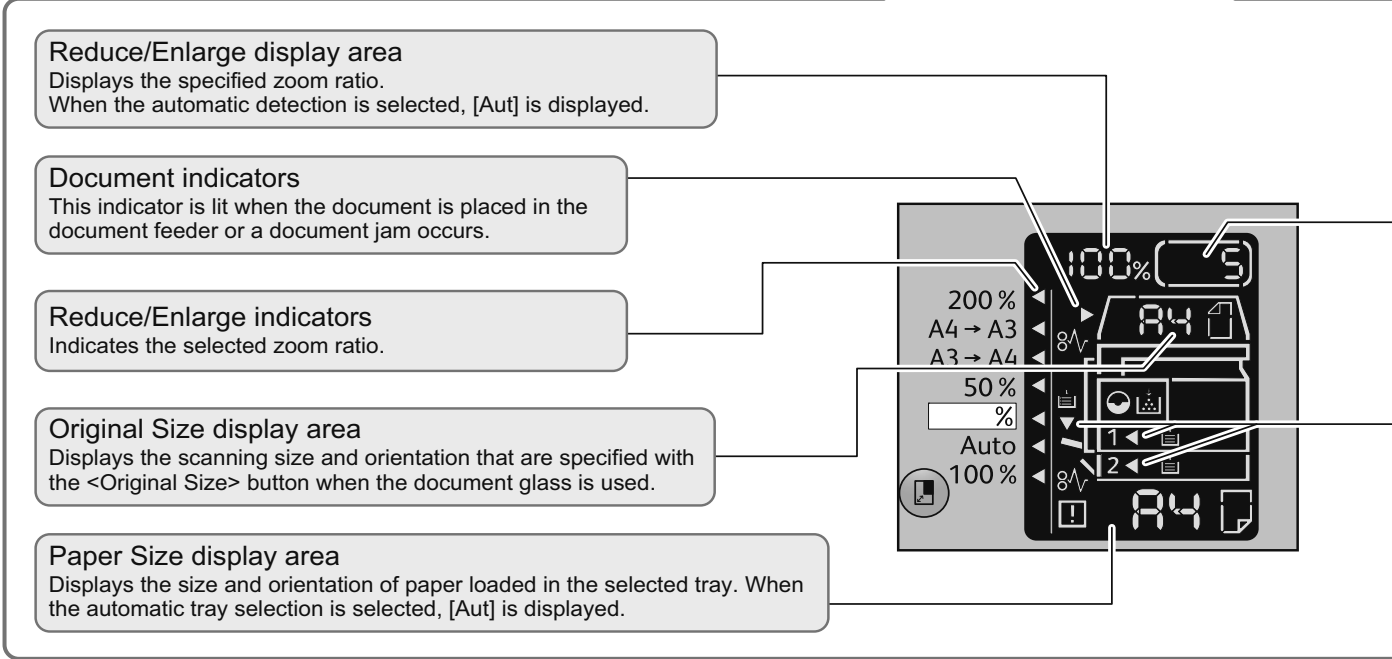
Reduce/Enlarge display area
Displays the specified zoom ratio.
When the automatic detection is selected, [Aut] is displayed.

Document indicators
This indicator is lit when the document is placed in the document feeder or a document jam occurs.

Reduce/Enlarge indicators
Indicates the selected zoom ratio.

Original Size display area
Displays the scanning size and orientation that are specified with the <Original Size> button when the document glass is used.

Paper Size display area
Displays the size and orientation of paper loaded in the selected tray. When the automatic tray selection is selected, [Aut] is displayed.

100%
5
200 %
A4 → A3
A3 → A4
50 %
%
Auto
100 %
A4
1
2
A4